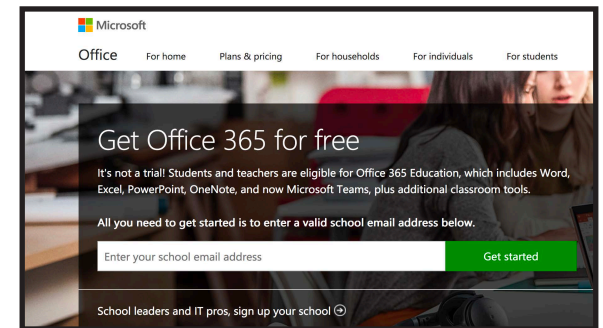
Microsoft

Office For home Plans & pricing For households For individuals For students

Get Office 365 for free

It's not a trial! Students and teachers are eligible for Office 365 Education, which includes Word, Excel, PowerPoint, OneNote, and now Microsoft Teams, plus additional classroom tools.

All you need to get started is to enter a valid school email address below.

Enter your school email address

Get started

School leaders and IT pros, sign up your school